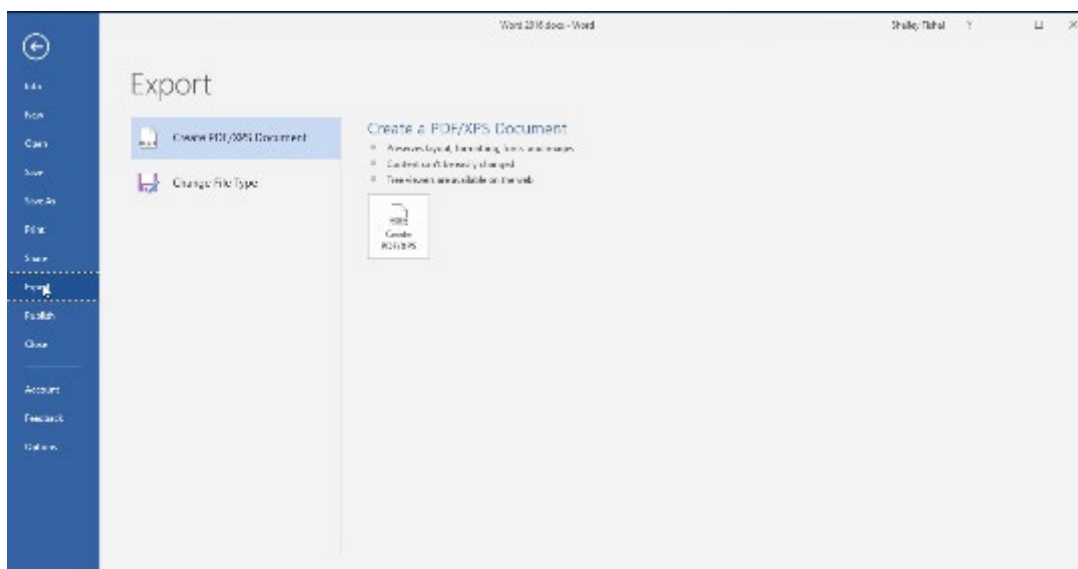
Word 2016.docx - Word

Shailey Tahal ?

Info
New
Open
Save
Save As
Print
Share
Export
Publish
Close

Account
Feedback
Options

Export

Create PDF/XPS Document

Change File Type

Create a PDF/XPS Document

Preserves layout, formatting, fonts, and images

Content can't be easily changed

Free viewers are available on the web

PDF

Create PDF/XPS